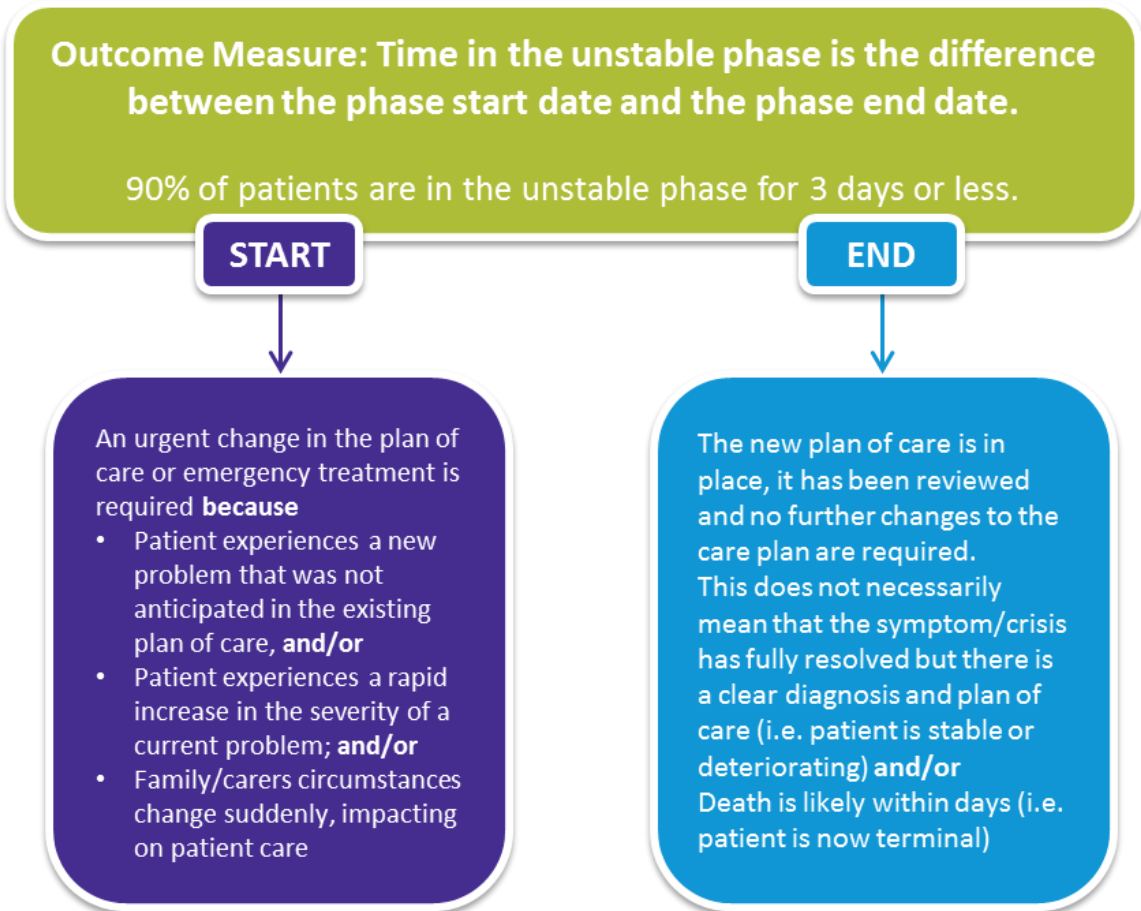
Outcome Measure: Time in the unstable phase is the difference between the phase start date and the phase end date.

90% of patients are in the unstable phase for 3 days or less.

START

END

An urgent change in the plan of care or emergency treatment is required **because**
• Patient experiences a new problem that was not anticipated in the existing plan of care, **and/or**
• Patient experiences a rapid increase in the severity of a current problem; **and/or**
• Family/carers circumstances change suddenly, impacting on patient care

The new plan of care is in place, it has been reviewed and no further changes to the care plan are required.
This does not necessarily mean that the symptom/crisis has fully resolved but there is a clear diagnosis and plan of care (i.e. patient is stable or deteriorating) **and/or**
Death is likely within days (i.e. patient is now terminal)